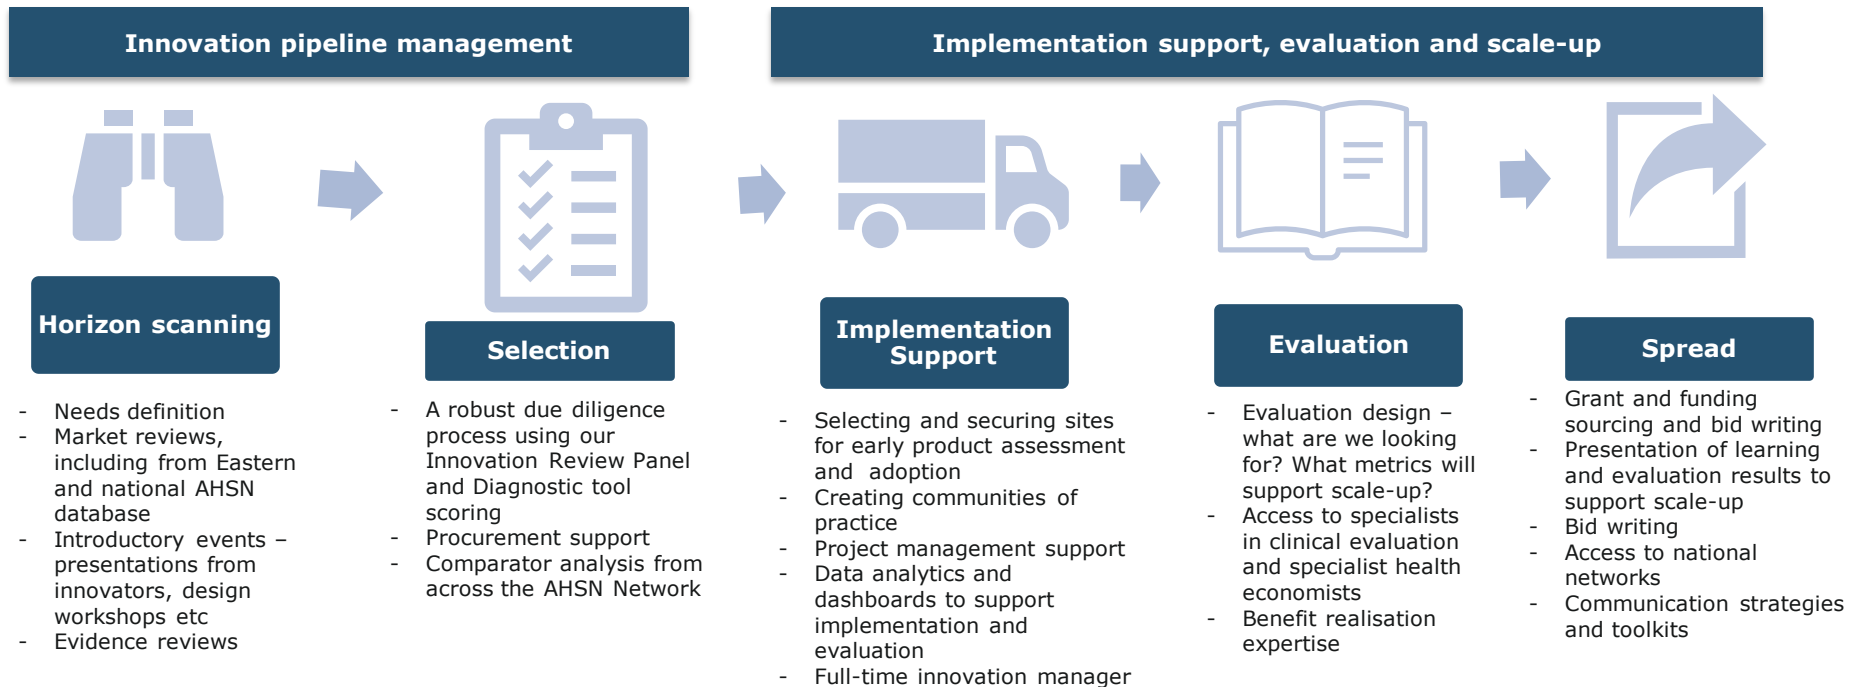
Innovation pipeline management

Implementation support, evaluation and scale-up

Horizon scanning

- Needs definition
- Market reviews, including from Eastern and national AHSN database
- Introductory events – presentations from innovators, design workshops etc
- Evidence reviews

Selection

- A robust due diligence process using our Innovation Review Panel and Diagnostic tool scoring
- Procurement support
- Comparator analysis from across the AHSN Network

Implementation Support

- Selecting and securing sites for early product assessment and adoption
- Creating communities of practice
- Project management support
- Data analytics and dashboards to support implementation and evaluation
- Full-time innovation manager

Evaluation

- Evaluation design – what are we looking for? What metrics will support scale-up?
- Access to specialists in clinical evaluation and specialist health economists
- Benefit realisation expertise

Spread

- Grant and funding sourcing and bid writing
- Presentation of learning and evaluation results to support scale-up
- Bid writing
- Access to national networks
- Communication strategies and toolkits